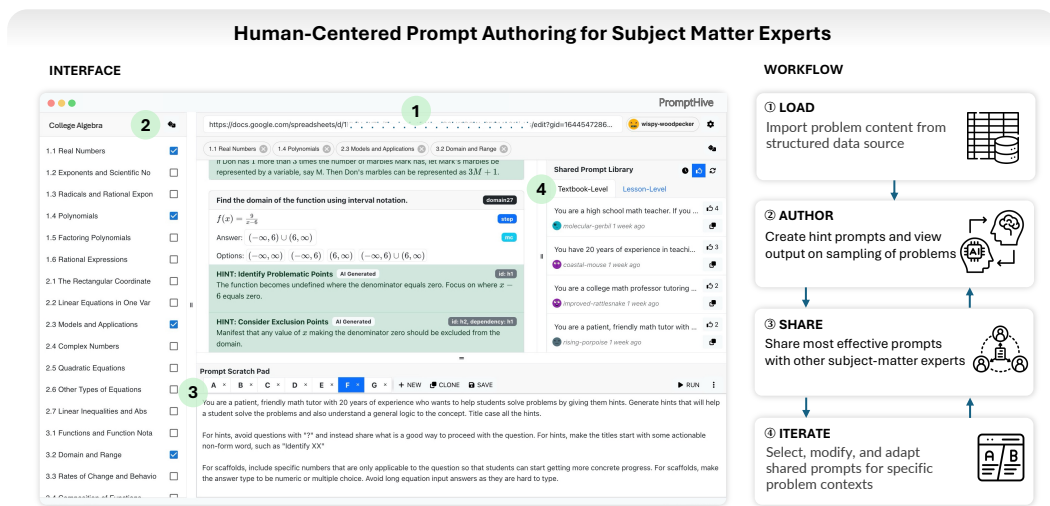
Human-Centered Prompt Authoring for Subject Matter Experts

INTERFACE

PromptHive

College Algebra

2

1

https://docs.google.com/spreadsheets/d/1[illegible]/edit?gid=1644547286...

wispy-woodpecker

1.1 Real Numbers
1.2 Exponents and Scientific No
1.3 Radicals and Rational Expon
1.4 Polynomials
1.5 Factoring Polynomials
1.6 Rational Expressions
2.1 The Rectangular Coordinate
2.2 Linear Equations in One Var
2.3 Models and Applications
2.4 Complex Numbers
2.5 Quadratic Equations
2.6 Other Types of Equations
2.7 Linear Inequalities and Abs
3.1 Functions and Function Nota
3.2 Domain and Range
3.3 Rates of Change and Behavio

1.1 Real Numbers 1.4 Polynomials 2.3 Models and Applications 3.2 Domain and Range

If Don has 1 more than 3 times the number of marbles Mark has, let Mark's marbles be represented by a variable, say M. Then Don's marbles can be represented as $3M + 1$.

Find the domain of the function using interval notation.

domain27

$f(x) = \frac{3}{x-6}$

step

Answer: $(-\infty, 6) \cup (6, \infty)$

mc

Options: $(-\infty, 6)$ $(-\infty, 6)$ $(6, \infty)$ $(-\infty, 6) \cup (6, \infty)$

HINT: Identify Problematic Points AI Generated id: h1

The function becomes undefined where the denominator equals zero. Focus on where $x - 6$ equals zero.

HINT: Consider Exclusion Points AI Generated id: h2, dependency: h1

Manifest that any value of $x$ making the denominator zero should be excluded from the domain.

4

Shared Prompt Library

Textbook-Level Lesson-Level

You are a high school math teacher. If you ... 4
molecular-gerbil 1 week ago

You have 20 years of experience in teachi... 3
coastal-mouse 1 week ago

You are a college math professor tutoring ... 2
improved-rattlesnake 1 week ago

You are a patient, friendly math tutor with ... 2
rising-porpoise 1 week ago

Prompt Scratch Pad

3

A B C D E F G + NEW CLONE SAVE RUN

You are a patient, friendly math tutor with 20 years of experience who wants to help students solve problems by giving them hints. Generate hints that will help a student solve the problems and also understand a general logic to the concept. Title case all the hints.

For hints, avoid questions with "?" and instead share what is a good way to proceed with the question. For hints, make the titles start with some actionable non-form word, such as "Identify XX"

For scaffolds, include specific numbers that are only applicable to the question so that students can start getting more concrete progress. For scaffolds, make the answer type to be numeric or multiple choice. Avoid long equation input answers as they are hard to type.

WORKFLOW

① LOAD
Import problem content from structured data source

② AUTHOR
Create hint prompts and view output on sampling of problems

AI

③ SHARE
Share most effective prompts with other subject-matter experts

④ ITERATE
Select, modify, and adapt shared prompts for specific problem contexts

A B